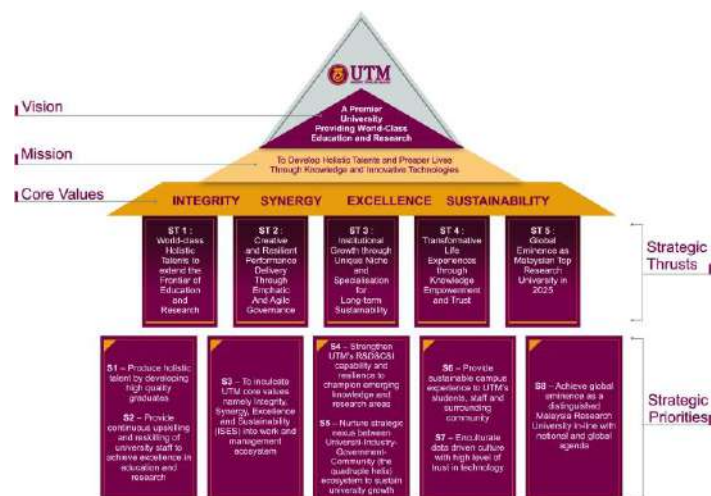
UTM

Vision

A Premier University Providing World-Class Education and Research

Mission

To Develop Holistic Talents and Prosper Lives Through Knowledge and Innovative Technologies

Core Values

INTEGRITY SYNERGY EXCELLENCE SUSTAINABILITY

ST 1 : World-class Holistic Talents to extend the Frontier of Education and Research

ST 2 : Creative and Resilient Performance Delivery Through Empathic And Agile Governance

ST 3 : Institutional Growth through Unique Niche and Specialisation for Long-term Sustainability

ST 4 : Transformative Life Experiences through Knowledge Empowerment and Trust

ST 5 : Global Eminence as Malaysian Top Research University in 2025

Strategic Thrusts

S1 – Produce holistic talent by developing high quality graduates

S2 – Provide continuous upskilling and reskilling of university staff to achieve excellence in education and research

S3 – To inculcate UTM core values namely Integrity, Synergy, Excellence and Sustainability (ISES) into work and management ecosystem

S4 – Strengthen UTM's RSD&CSI capability and resilience to champion emerging knowledge and research areas

S5 – Nurture strategic nexus between University-Industry-Government-Community (the quadruple helix) ecosystem to sustain university growth

S6 – Provide sustainable campus experience to UTM's students, staff and surrounding community

S7 – Enculturate data driven culture with high level of trust in technology

S8 – Achieve global eminence as a distinguished Malaysia Research University in-line with national and global agenda

Strategic Priorities